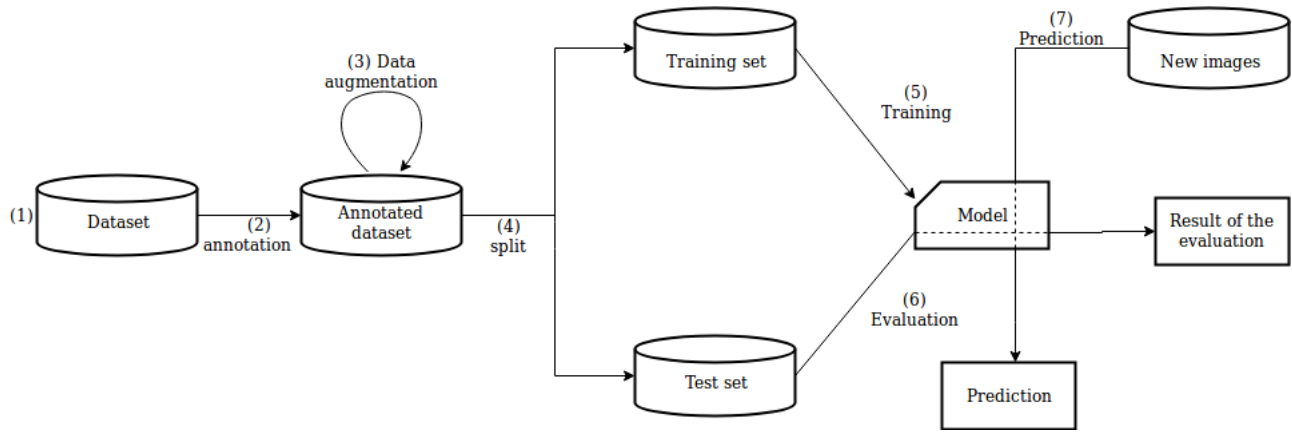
(3) Data augmentation

(1) Dataset

(2) annotation

Annotated dataset

(4) split

Training set

Test set

(5) Training

(6) Evaluation

(7) Prediction

New images

Model

Result of the evaluation

Prediction